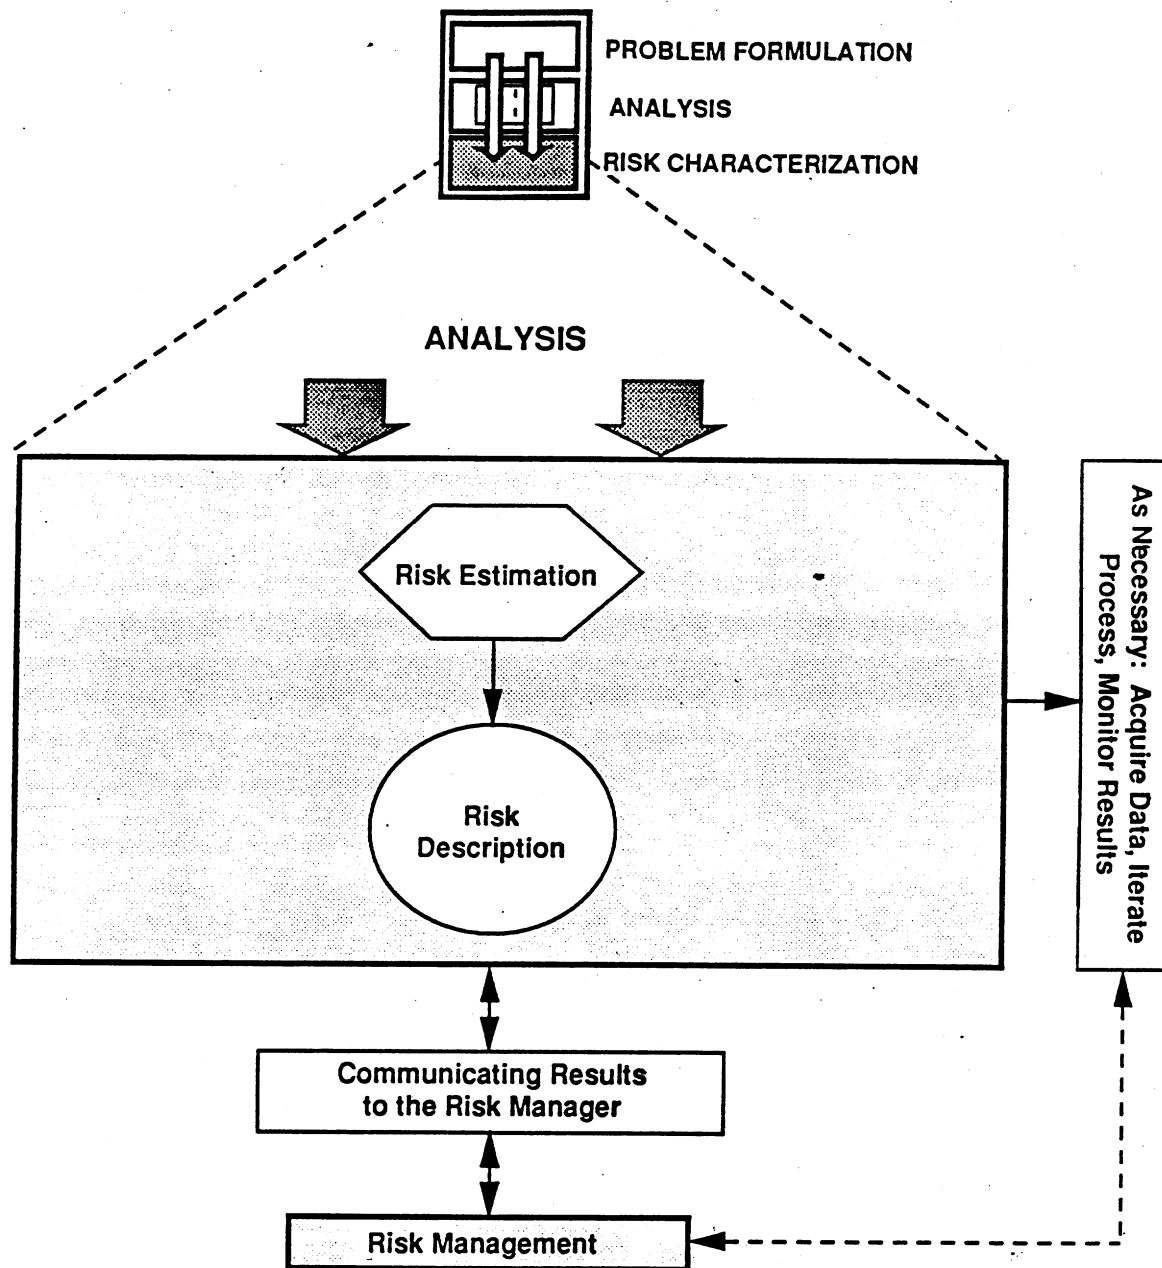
PROBLEM FORMULATION

ANALYSIS

RISK CHARACTERIZATION

ANALYSIS

Risk Estimation

Risk Description

As Necessary: Acquire Data, Iterate Process, Monitor Results

Communicating Results to the Risk Manager

Risk Management